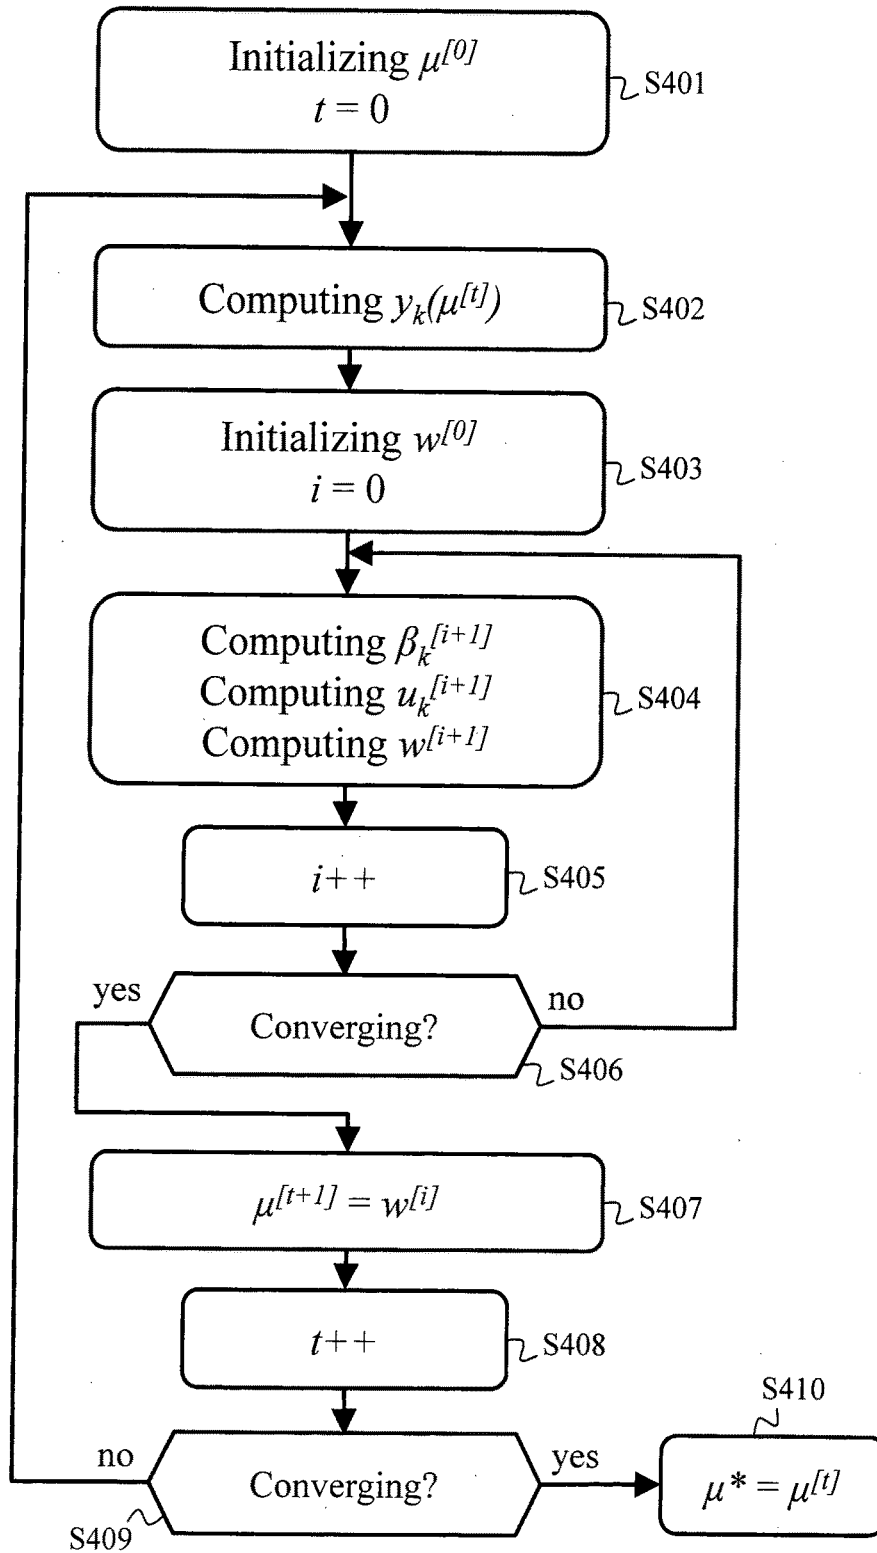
Initializing $\mu^{[0]}$
$t = 0$

S401

Computing $y_k(\mu^{[t]})$

S402

Initializing $w^{[0]}$
$i = 0$

S403

Computing $\beta_k^{[i+1]}$
Computing $u_k^{[i+1]}$
Computing $w^{[i+1]}$

S404

$i{+}{+}$

S405

yes

Converging?

no

S406

$\mu^{[t+1]} = w^{[i]}$

S407

$t{+}{+}$

S408

S410

no

Converging?

yes

$\mu^* = \mu^{[t]}$

S409